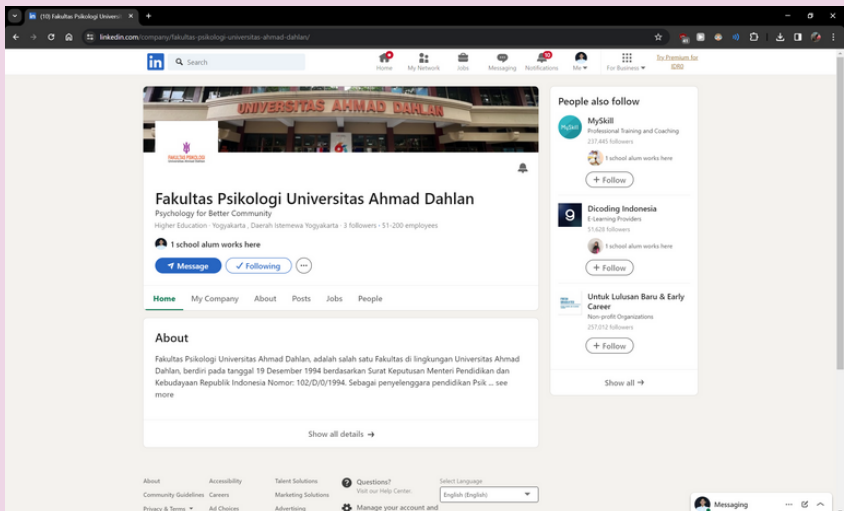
(10) Fakultas Psikologi Universi ×
+
linkedin.com/company/fakultas-psikologi-universitas-ahmad-dahlan/

in
Search
Home
My Network
Jobs
Messaging
Notifications
Me
For Business
Try Premium for IDR0

UNIVERSITAS AHMAD DAHLAN

FAKULTAS PSIKOLOGI

Fakultas Psikologi Universitas Ahmad Dahlan
Psychology for Better Community
Higher Education · Yogyakarta , Daerah Istimewa Yogyakarta · 3 followers · 51-200 employees

1 school alum works here

Message
Following

Home
My Company
About
Posts
Jobs
People

About
Fakultas Psikologi Universitas Ahmad Dahlan, adalah salah satu Fakultas di lingkungan Universitas Ahmad Dahlan, berdiri pada tanggal 19 Desember 1994 berdasarkan Surat Keputusan Menteri Pendidikan dan Kebudayaan Republik Indonesia Nomor: 102/D/0/1994. Sebagai penyelenggara pendidikan Psik ... see more

Show all details →

People also follow

MySkill
Professional Training and Coaching
237,445 followers
1 school alum works here
+ Follow

Dicoding Indonesia
E-Learning Providers
51,628 followers
1 school alum works here
+ Follow

Untuk Lulusan Baru & Early Career
Non-profit Organizations
257,012 followers
+ Follow

Show all →

About
Accessibility
Talent Solutions
Questions?
Visit our Help Center.
Select Language
English (English)
Community Guidelines
Careers
Marketing Solutions
Privacy & Terms
Ad Choices
Advertising
Manage your account and

Messaging